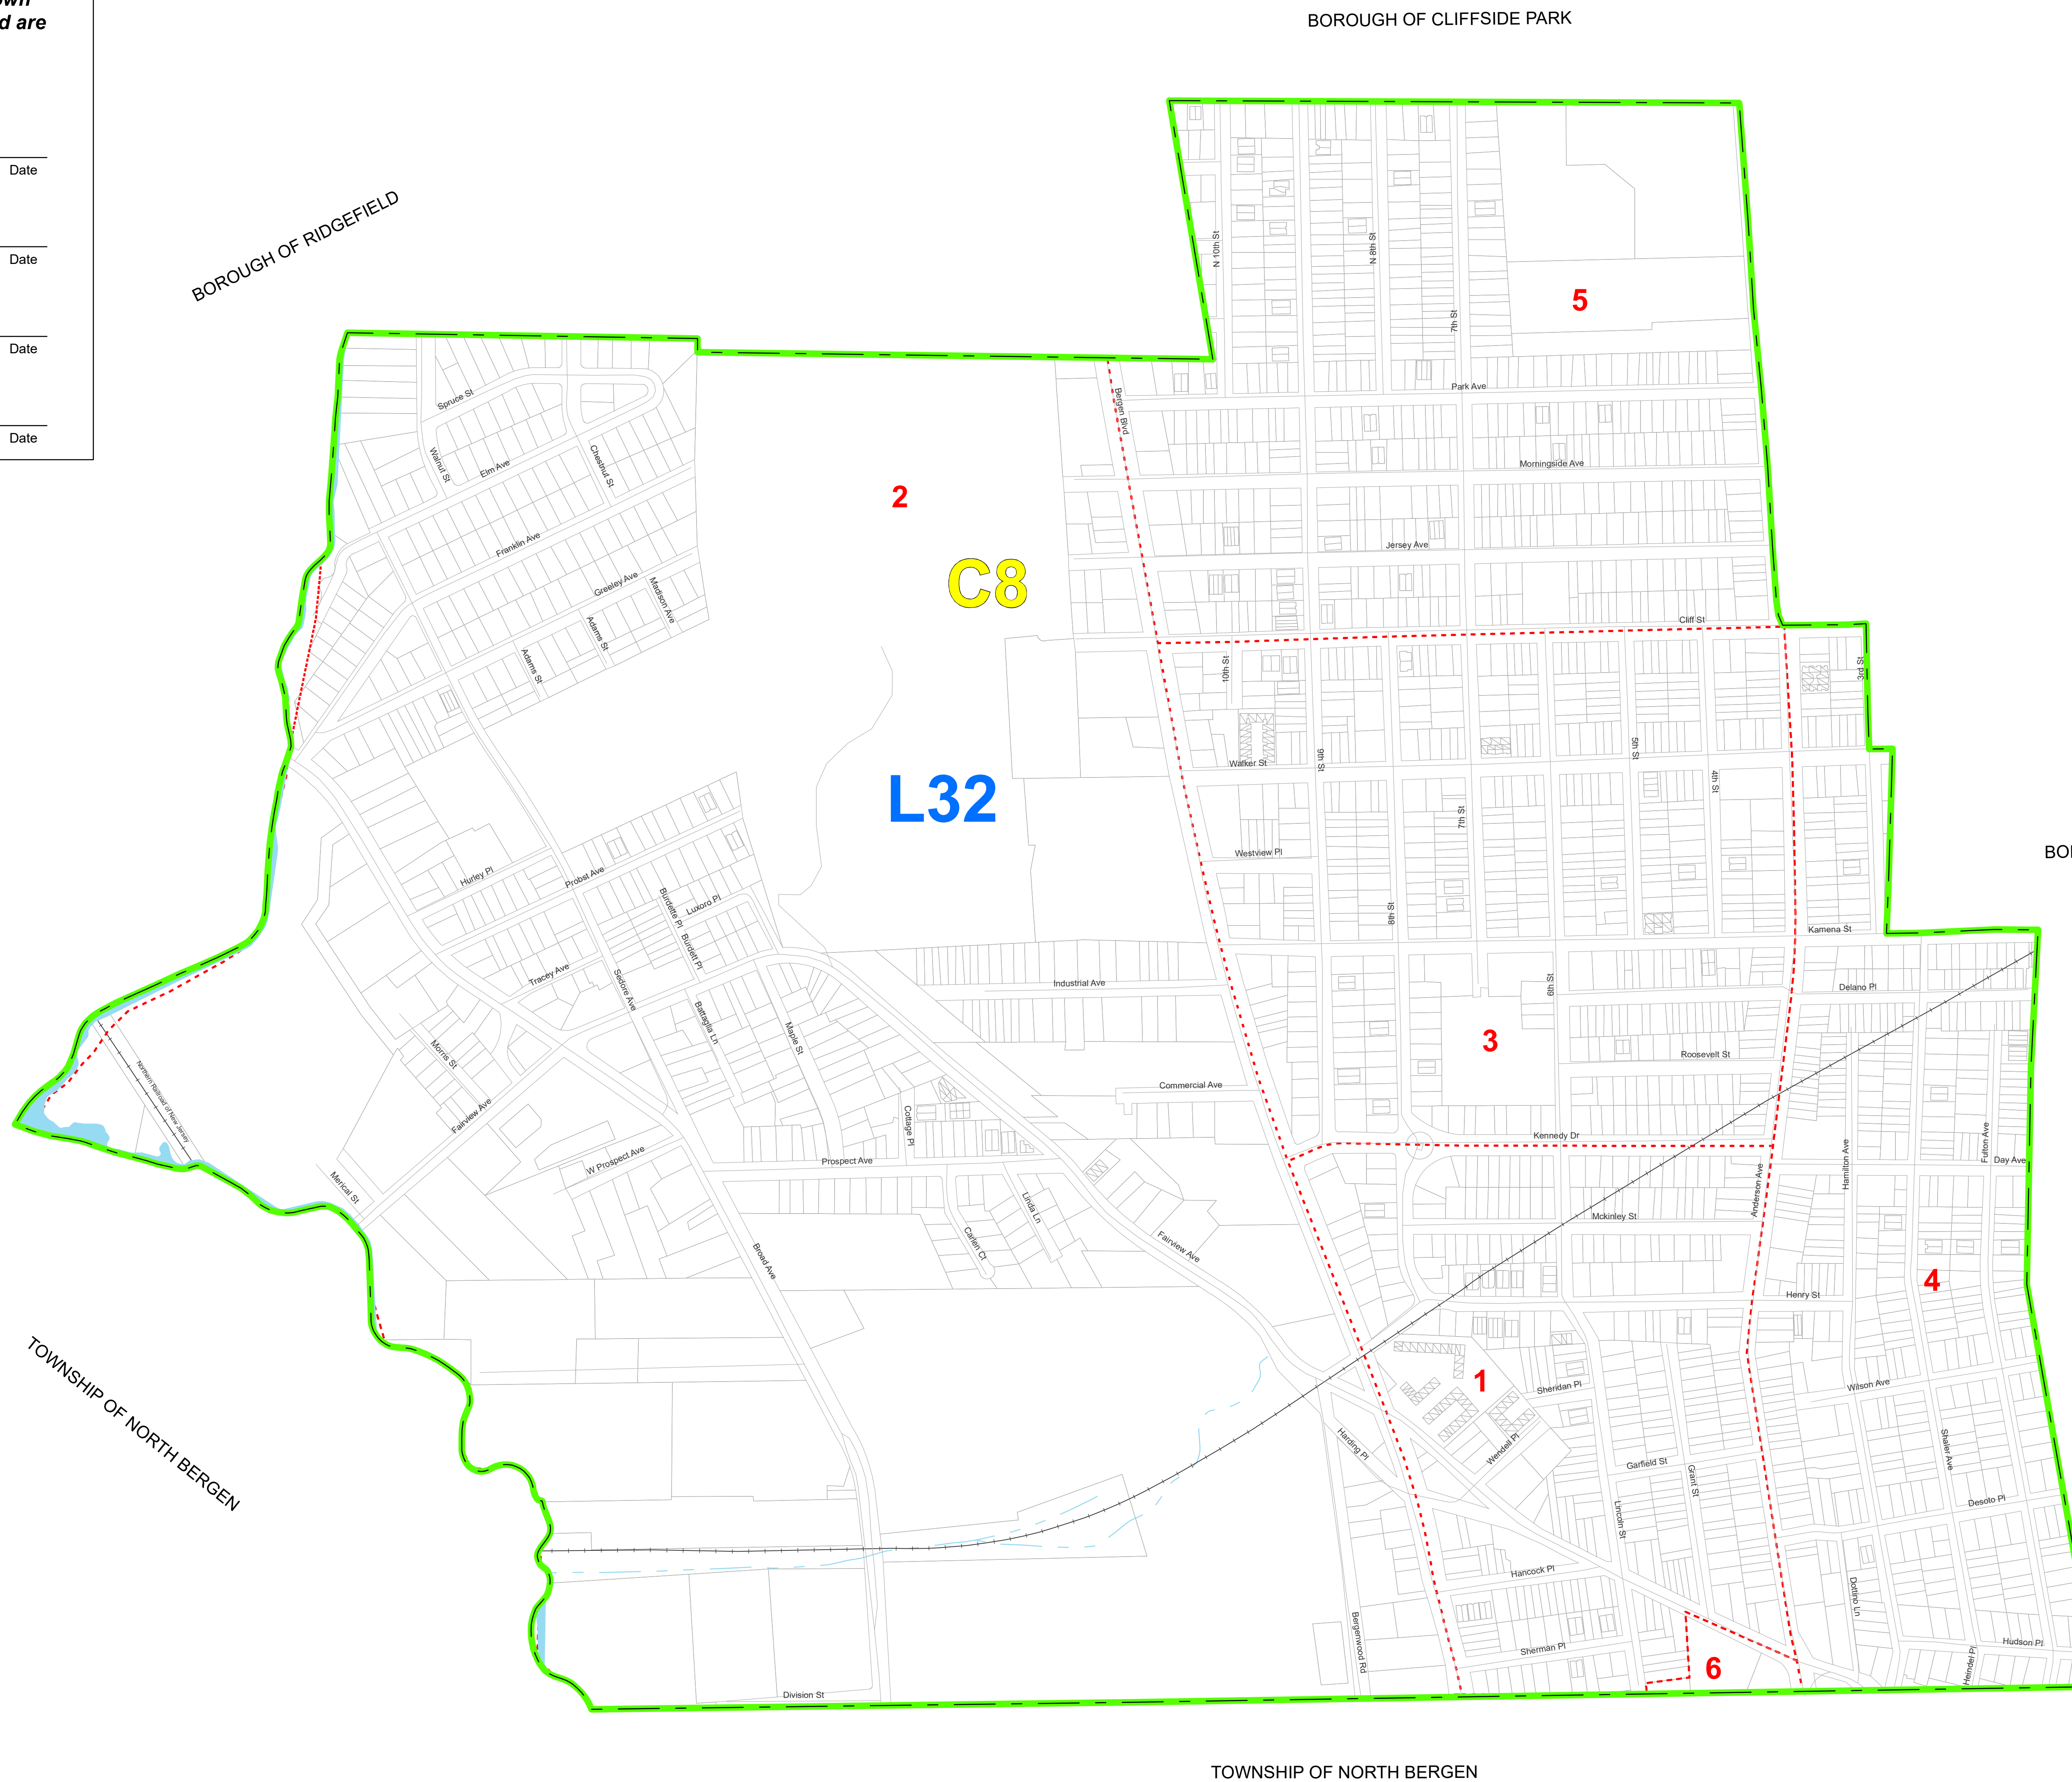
own
d are

Date

Date

Date

Date

BOROUGH OF CLIFFSIDE PARK

BOROUGH OF RIDGEFIELD

BOI

TOWNSHIP OF NORTH BERGEN

TOWNSHIP OF NORTH BERGEN

C8

L32

1
2
3
4
5
6

N 10th St
N 8th St
7th St
Park Ave
Bergen Blvd
Morningside Ave
Jersey Ave
Cliff St
10th St
9th St
Walker St
Westview Pl
5th St
4th St
3rd St
7th St
8th St
6th St
Kamena St
Delano Pl
Roosevelt St
Kennedy Dr
Mckinley St
Anderson Ave
Hamilton Ave
Fulton Ave
Day Ave
Henry St
Wilson Ave
Sheridan Pl
Wendell Pl
Harding Pl
Garfield St
Grant St
Lincoln St
Shaler Ave
Desoto Pl
Hancock Pl
Sherman Pl
Bergenwood Rd
Dorbrio Ln
Hudson Pl
Hendel Pl
Industrial Ave
Commercial Ave
Spruce St
Walnut St
Elm Ave
Chestnut St
Franklin Ave
Greeley Ave
Madison Ave
Adams St
Adams St
Hurley Pl
Probst Ave
Burdette Pl
Luxoro Pl
Burdett Pl
Tracey Ave
Seibre Ave
Battaglia Ln
Maple St
Morris St
Fairview Ave
Northern Railroad of New Jersey
Merical St
W Prospect Ave
Prospect Ave
Cottage Pl
Linda Ln
Carlen Ct
Broad Ave
Fairview Ave
Division St